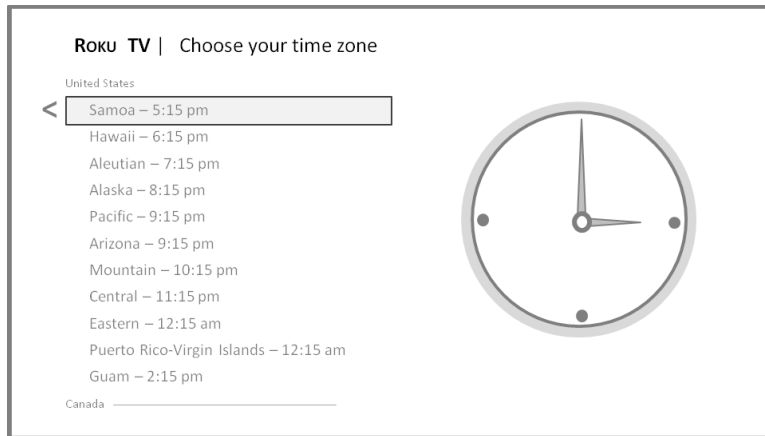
ROKU TV | Choose your time zone

United States

<

Samoa – 5:15 pm
Hawaii – 6:15 pm
Aleutian – 7:15 pm
Alaska – 8:15 pm
Pacific – 9:15 pm
Arizona – 9:15 pm
Mountain – 10:15 pm
Central – 11:15 pm
Eastern – 12:15 am
Puerto Rico-Virgin Islands – 12:15 am
Guam – 2:15 pm

Canada